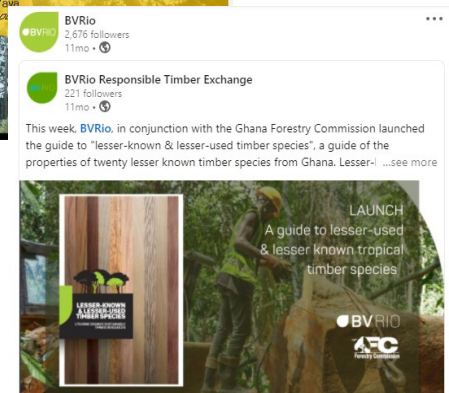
ava

BVRio
2,676 followers
11mo •

BVRio Responsible Timber Exchange
221 followers
11mo •

This week, BVRio, in conjunction with the Ghana Forestry Commission launched the guide to "lesser-known & lesser-used timber species", a guide of the properties of twenty lesser known timber species from Ghana. Lesser-l ...see more

LAUNCH
A guide to lesser-used & lesser known tropical timber species

LESSER-KNOWN & LESSER-USED TIMBER SPECIES

BVRIO

Forestry Commission